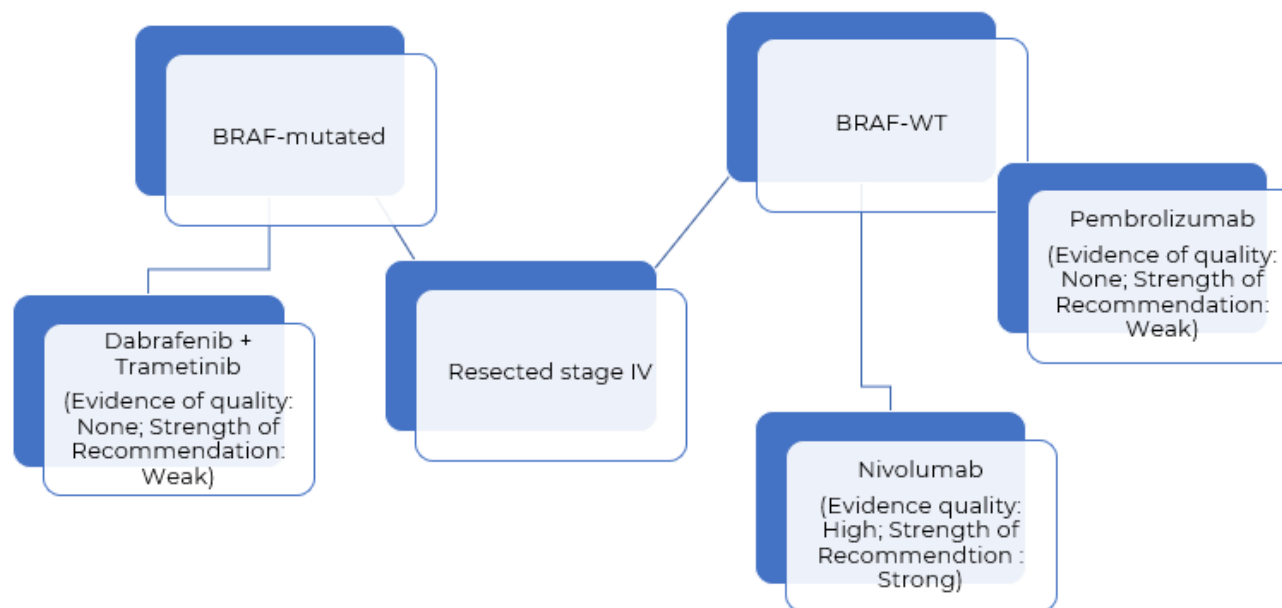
BRAF-mutated

BRAF-WT

Pembrolizumab

(Evidence of quality: None; Strength of Recommendation: Weak)

Dabrafenib + Trametinib

(Evidence of quality: None; Strength of Recommendation: Weak)

Resected stage IV

Nivolumab

(Evidence quality: High; Strength of Recommendtion : Strong)